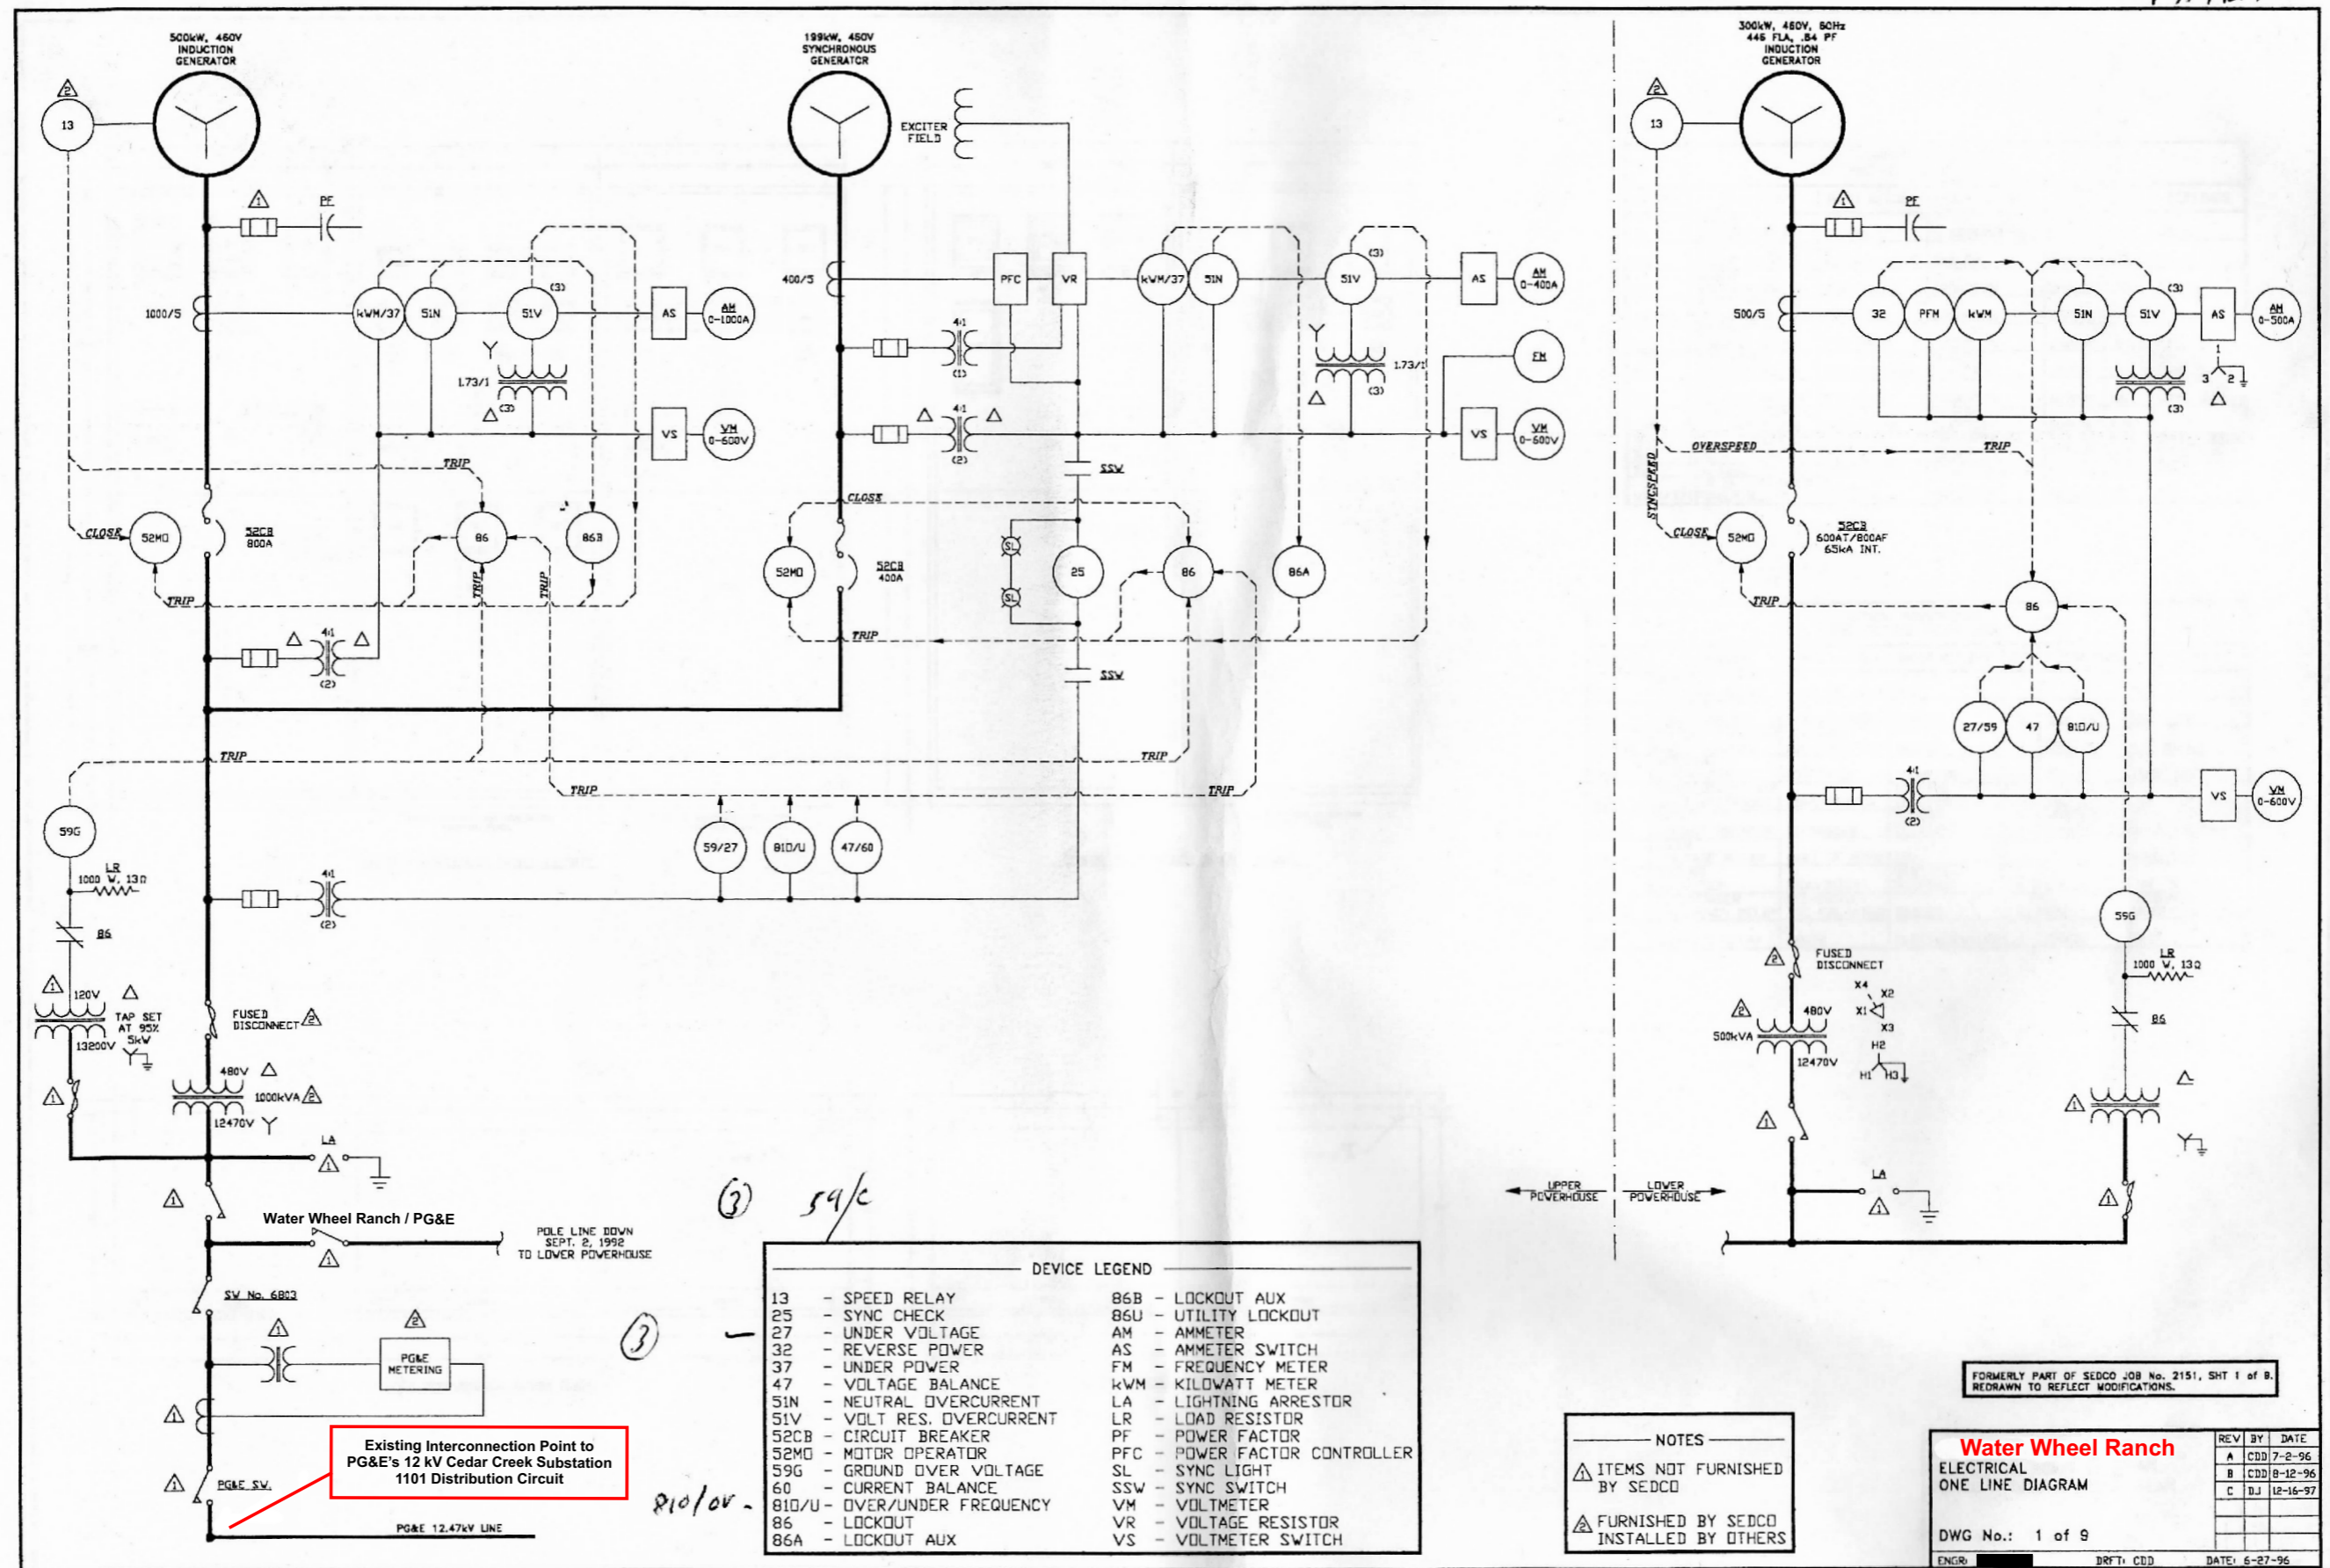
500kW, 460V
INDUCTION
GENERATOR

199kW, 460V
SYNCHRONOUS
GENERATOR

300kW, 480V, 60Hz
446 FLA, .84 PF
INDUCTION
GENERATOR

13
PF
1000/5
kWM/37
51N
51V
(3)
AS
AM
0-1000A
1.73/1
(3)
VS
VM
0-600V
TRIP
CLOSE
52MO
52CB
800A
86
86B
TRIP
TRIP
TRIP
4:1
(2)

EXCITER
FIELD
400/5
PFC
VR
kWM/37
51N
51V
(3)
AS
AM
0-400A
FM
1.73/1
(3)
4:1
(1)
4:1
(2)
VS
VM
0-600V
SSW
CLOSE
52MO
52CB
400A
SL
SL
25
86
86A
TRIP
SSW
TRIP
TRIP
TRIP
TRIP

59G
LR
1000 W, 13Ω
86
120V
TAP SET
AT 95%
5kW
13200V
59/27
81O/U
47/60
4:1
(2)
FUSED
DISCONNECT
480V
1000kVA
12470V
LA
Water Wheel Ranch / PG&E
POLE LINE DOWN
SEPT. 2, 1992
TO LOWER POWERHOUSE
SW No. 6803
PG&E
METERING
PG&E SW.
PG&E 12.47kV LINE
Existing Interconnection Point to PG&E's 12 kV Cedar Creek Substation 1101 Distribution Circuit

(3) 59/c
(3)
81o/ov.

13
PF
500/5
32
PFM
kWM
51N
51V
(3)
AS
AM
0-500A
1
3 2
(3)
OVERSPEED
TRIP
SYNCSPEED
CLOSE
52MO
52CB
600AT/800AF
65kA INT.
TRIP
86
27/59
47
81O/U
4:1
(2)
VS
VM
0-600V
59G
LR
1000 W, 13Ω
86
FUSED
DISCONNECT
X4
X2
X1
X3
480V
500kVA
12470V
H2
H1
H3
LA
UPPER
POWERHOUSE
LOWER
POWERHOUSE

DEVICE LEGEND
13 - SPEED RELAY
25 - SYNC CHECK
27 - UNDER VOLTAGE
32 - REVERSE POWER
37 - UNDER POWER
47 - VOLTAGE BALANCE
51N - NEUTRAL OVERCURRENT
51V - VOLT RES. OVERCURRENT
52CB - CIRCUIT BREAKER
52MO - MOTOR OPERATOR
59G - GROUND OVER VOLTAGE
60 - CURRENT BALANCE
81O/U - OVER/UNDER FREQUENCY
86 - LOCKOUT
86A - LOCKOUT AUX
86B - LOCKOUT AUX
86U - UTILITY LOCKOUT
AM - AMMETER
AS - AMMETER SWITCH
FM - FREQUENCY METER
kWM - KILOWATT METER
LA - LIGHTNING ARRESTOR
LR - LOAD RESISTOR
PF - POWER FACTOR
PFC - POWER FACTOR CONTROLLER
SL - SYNC LIGHT
SSW - SYNC SWITCH
VM - VOLTMETER
VR - VOLTAGE RESISTOR
VS - VOLTMETER SWITCH

NOTES
ITEMS NOT FURNISHED BY SEDCO
FURNISHED BY SEDCO INSTALLED BY OTHERS

FORMERLY PART OF SEDCO JOB No. 2151, SHT 1 of 8.
REDRAWN TO REFLECT MODIFICATIONS.

Water Wheel Ranch
ELECTRICAL
ONE LINE DIAGRAM
DWG No.: 1 of 9
ENGR:
DRFT: CDD
DATE: 6-27-96

| REV | BY | DATE |
|---|---|---|
| A | CDD | 7-2-96 |
| B | CDD | 8-12-96 |
| C | DJ | 12-16-97 |